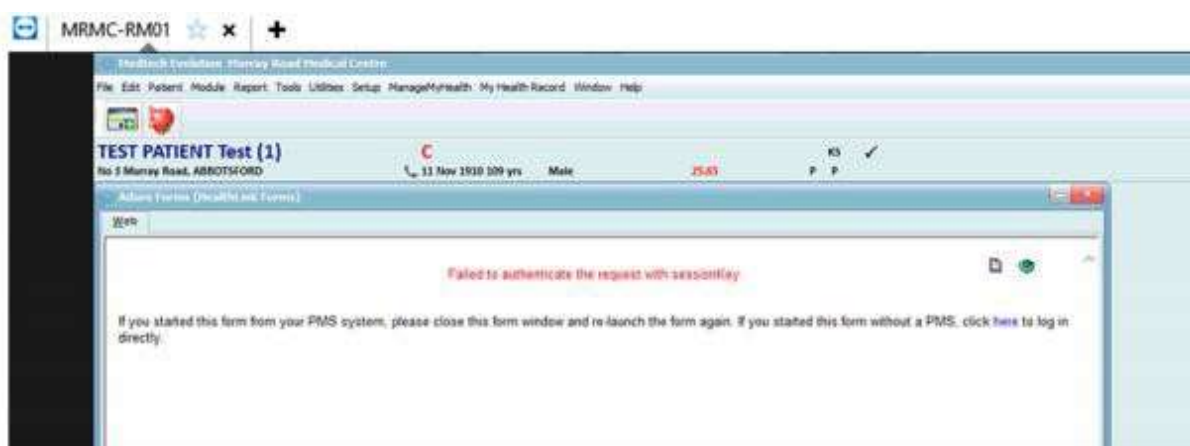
MRMC-RM01 ☆ ✕ +

Medtech Evolution Murray Road Medical Centre

File Edit Patient Module Report Tools Utilities Setup ManageMyHealth My Health Record Window Help

TEST PATIENT Test (1)

C

No 5 Murray Road, ABBOTSFORD

11 Nov 1910 109 yrs

Male

25.65

KS ✓

P P

Allure Forms (HealthLink Forms)

Web

Failed to authenticate the request with sessionKey

If you started this form from your PMS system, please close this form window and re-launch the form again. If you started this form without a PMS, click here to log in directly.